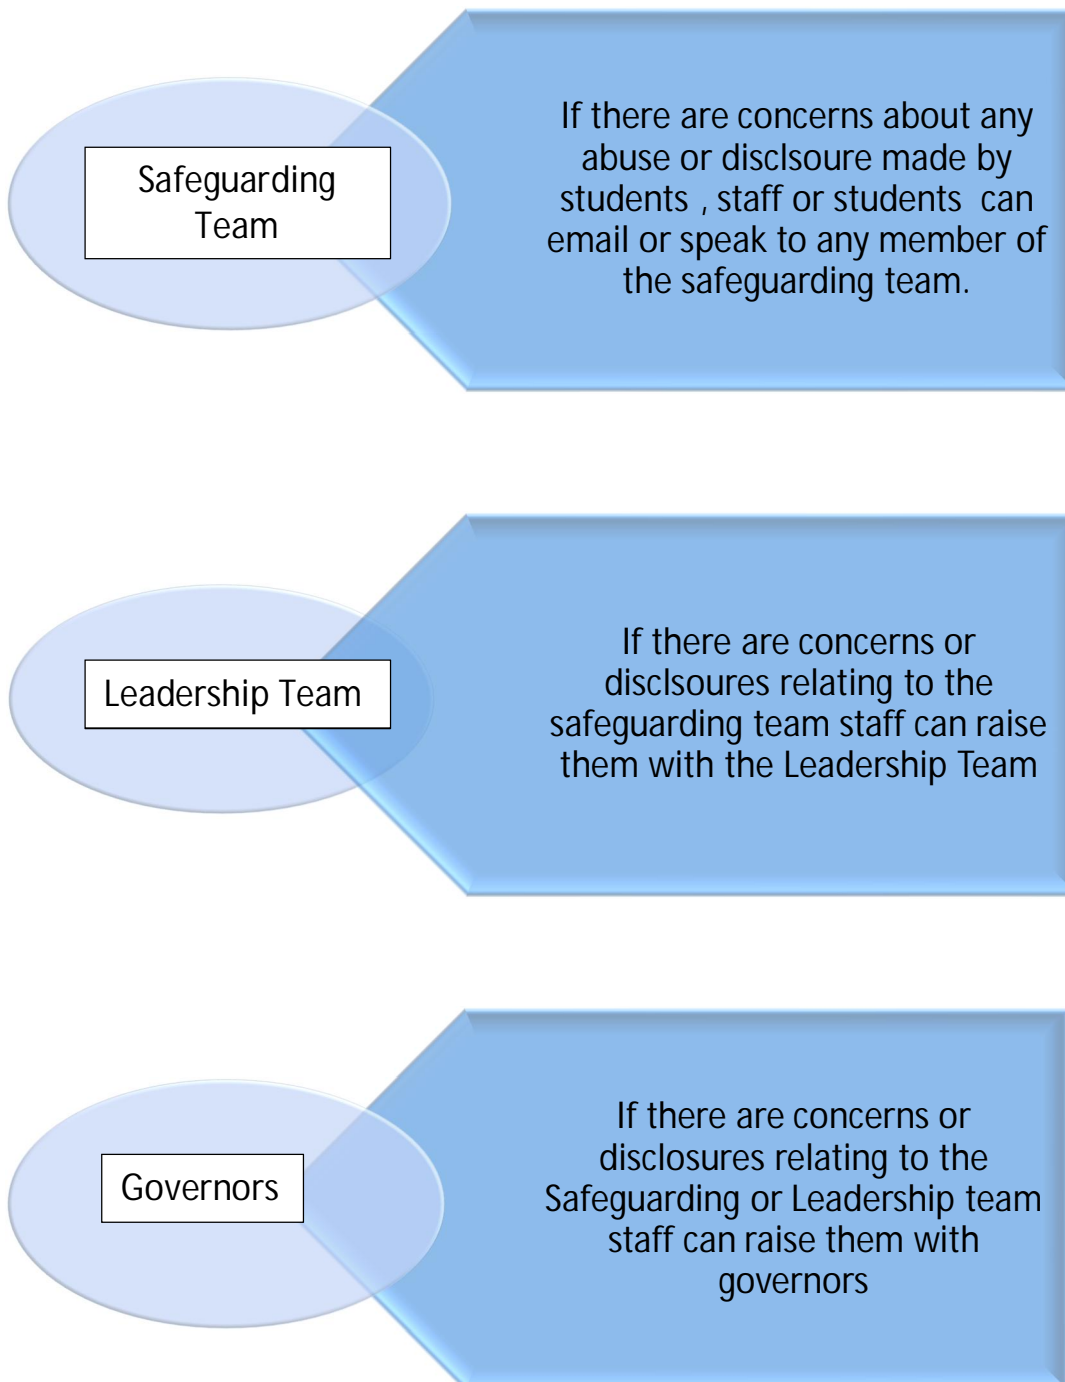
Safeguarding Team

If there are concerns about any abuse or disclsoure made by students , staff or students can email or speak to any member of the safeguarding team.

Leadership Team

If there are concerns or disclsoures relating to the safeguarding team staff can raise them with the Leadership Team

Governors

If there are concerns or disclosures relating to the Safeguarding or Leadership team staff can raise them with governors